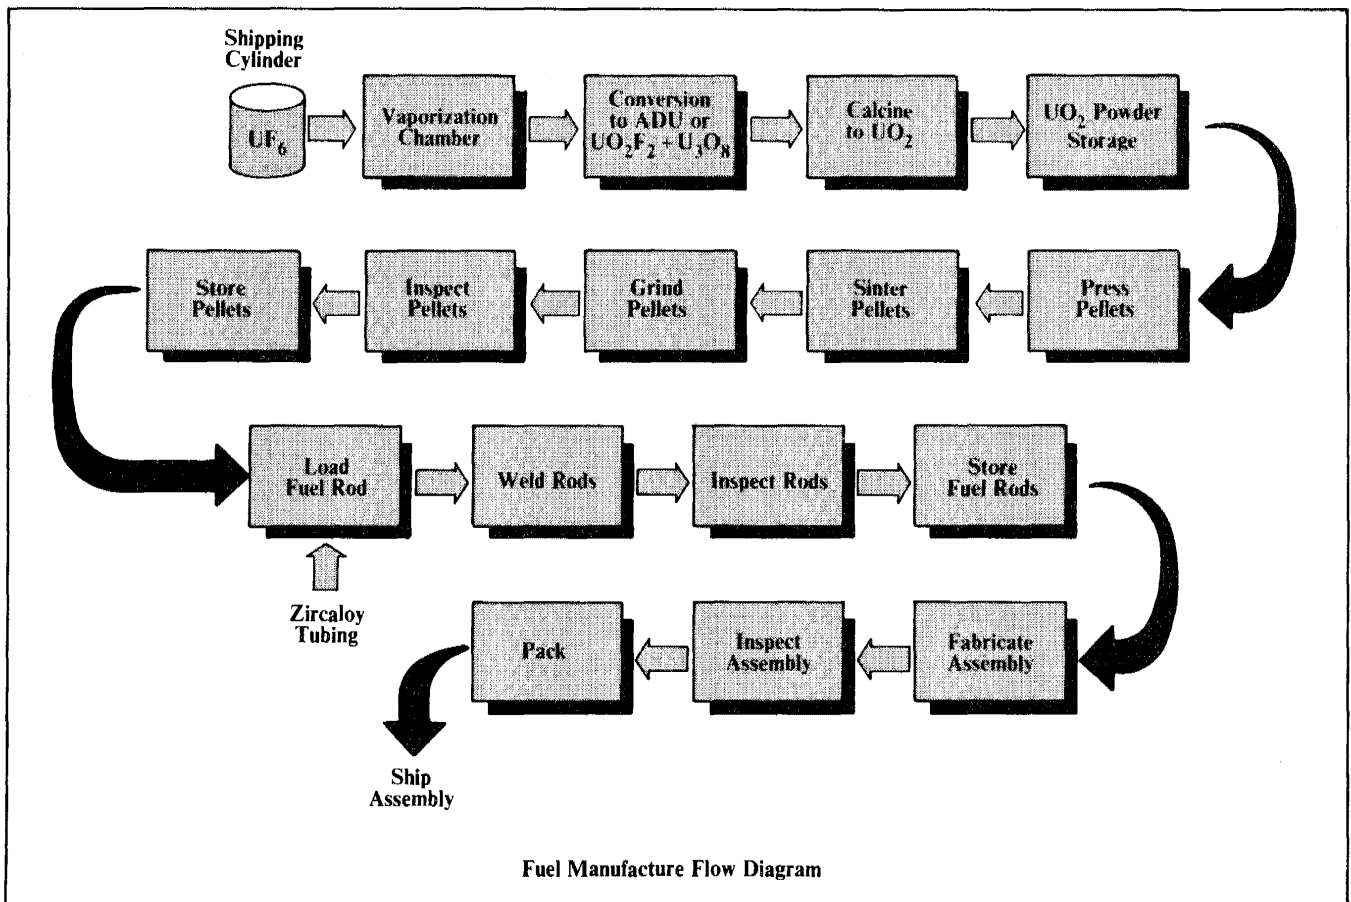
Shipping Cylinder

$UF_6$

Vaporization Chamber

Conversion to ADU or $UO_2F_2 + U_3O_8$

Calcine to $UO_2$

$UO_2$ Powder Storage

Press Pellets

Sinter Pellets

Grind Pellets

Inspect Pellets

Store Pellets

Load Fuel Rod

Zircaloy Tubing

Weld Rods

Inspect Rods

Store Fuel Rods

Fabricate Assembly

Inspect Assembly

Pack

Ship Assembly

Fuel Manufacture Flow Diagram